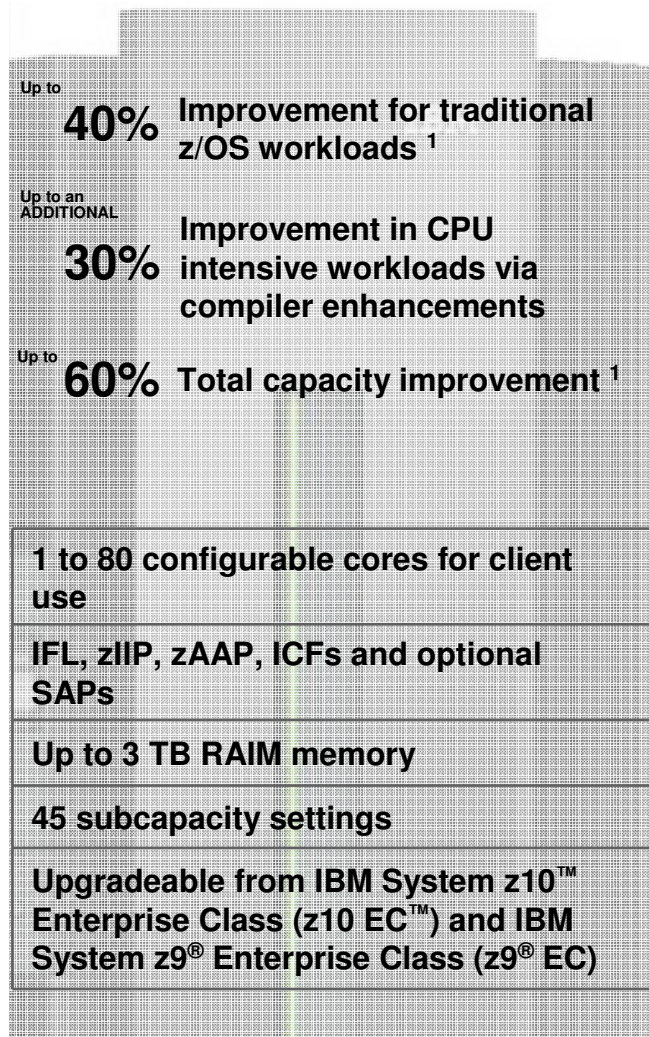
Up to
40% Improvement for traditional z/OS workloads $^{1}$

Up to an ADDITIONAL
30% Improvement in CPU intensive workloads via compiler enhancements

Up to
60% Total capacity improvement $^{1}$

1 to 80 configurable cores for client use

IFL, zIIP, zAAP, ICFs and optional SAPs

Up to 3 TB RAIM memory

45 subcapacity settings

Upgradeable from IBM System z10™ Enterprise Class (z10 EC™) and IBM System z9® Enterprise Class (z9® EC)